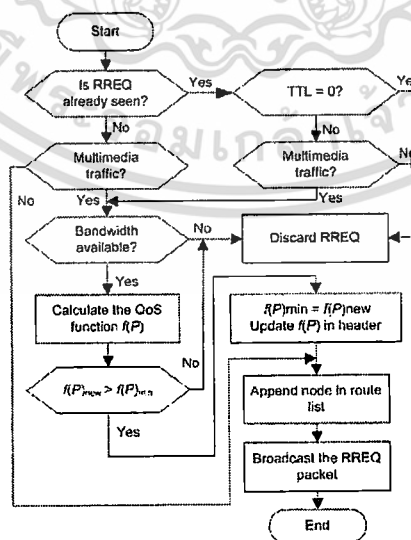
Start

Is RREQ already seen?

Yes

TTL = 0?

Ye

No

No

Multimedia traffic?

Multimedia traffic?

No

No

Yes

Yes

Bandwidth available?

No

Discard RREQ

Yes

Calculate the QoS function $f(P)$

$f(P)$min = $f(P)$new Update $f(P)$ in header

No

$f(P)_{new} > f(P)_{min}$

Append node in route list

Yes

Broadcast the RREQ packet

End